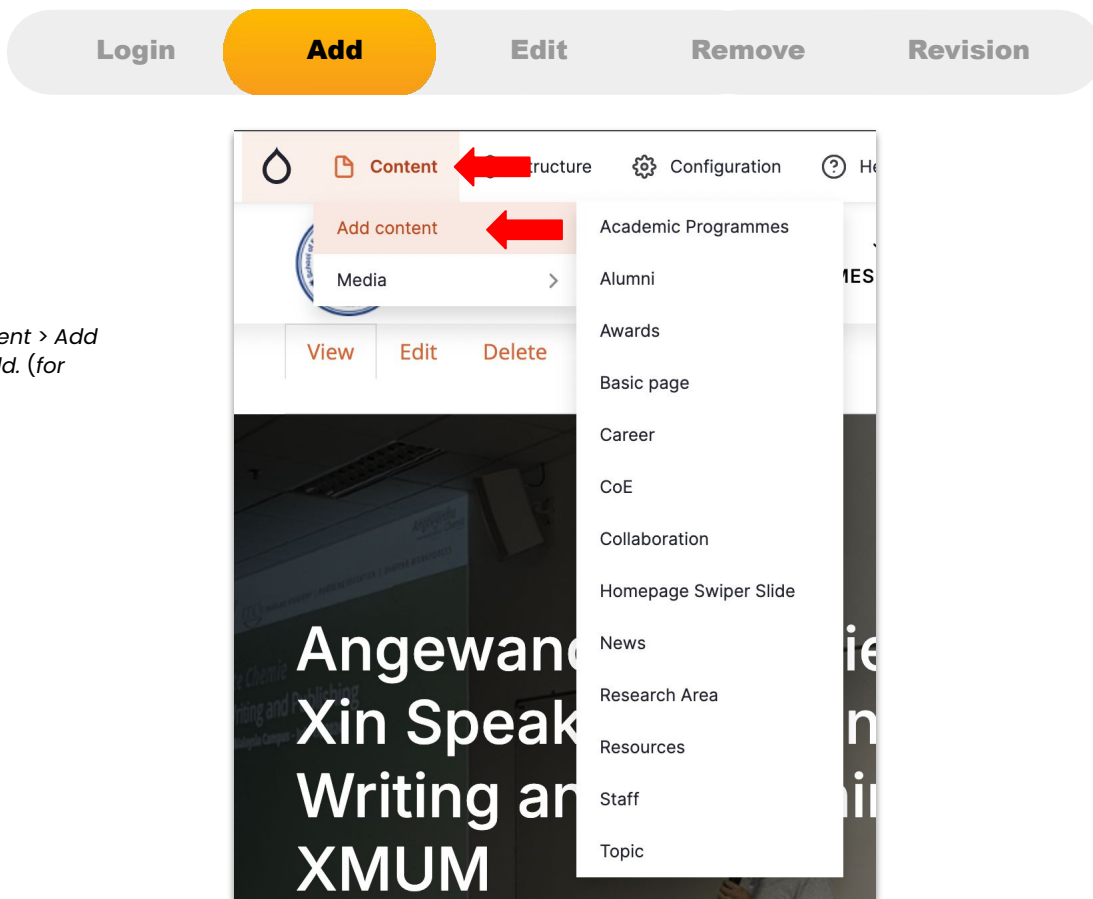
Login Add Edit Remove Revision

ent > Add
d. (for

Content ructure Configuration He

Add content
Media

MES

View Edit Delete

Academic Programmes
Alumni
Awards
Basic page
Career
CoE
Collaboration
Homepage Swiper Slide
News
Research Area
Resources
Staff
Topic

Angewan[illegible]
Xin Speak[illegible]
Writing an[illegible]
XMUM